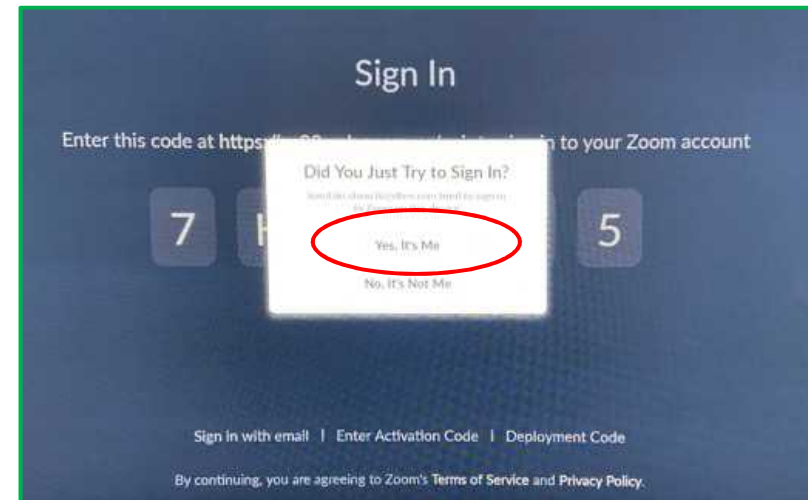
Sign In

Enter this code at https:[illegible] to your Zoom account

7 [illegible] 5

Did You Just Try to Sign In?

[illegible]

Yes, It's Me

No, It's Not Me

Sign in with email | Enter Activation Code | Deployment Code

By continuing, you are agreeing to Zoom's Terms of Service and Privacy Policy.